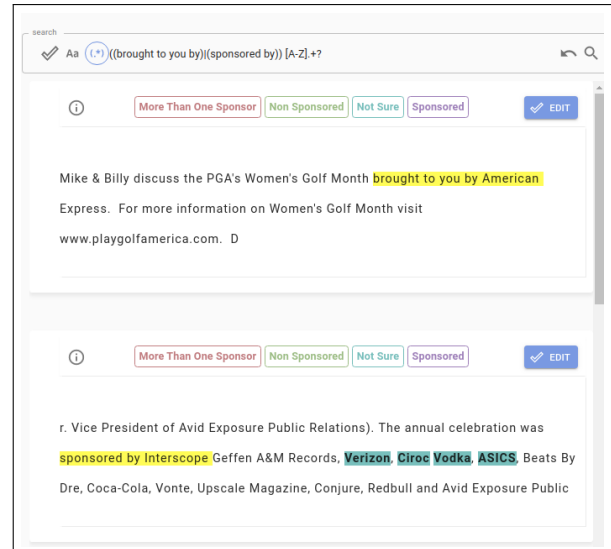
search

Aa (.*) ((brought to you by)|(sponsored by)) [A-Z].+?

More Than One Sponsor Non Sponsored Not Sure Sponsored EDIT

Mike & Billy discuss the PGA's Women's Golf Month brought to you by American Express. For more information on Women's Golf Month visit www.playgolfamerica.com. D

More Than One Sponsor Non Sponsored Not Sure Sponsored EDIT

r. Vice President of Avid Exposure Public Relations). The annual celebration was sponsored by Interscope Geffen A&M Records, Verizon, Ciroc Vodka, ASICS, Beats By Dre, Coca-Cola, Vonte, Upscale Magazine, Conjure, Redbull and Avid Exposure Public